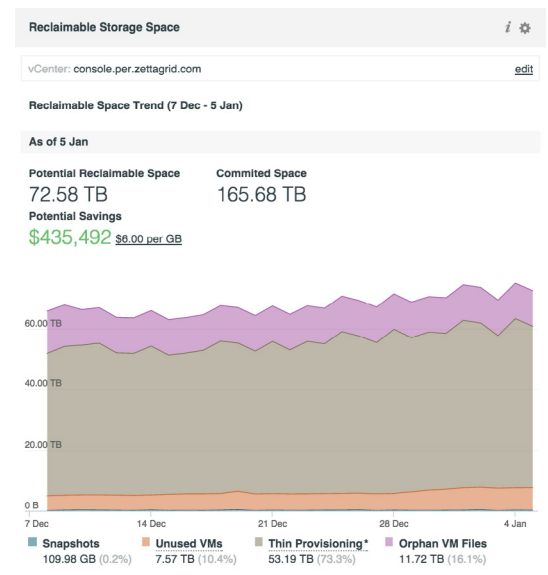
Reclaimable Storage Space

i

vCenter: console.per.zettagrid.com

edit

Reclaimable Space Trend (7 Dec - 5 Jan)

As of 5 Jan

Potential Reclaimable Space
72.58 TB

Commited Space
165.68 TB

Potential Savings
$435,492 $6.00 per GB

60.00 TB
40.00 TB
20.00 TB
0 B

7 Dec
14 Dec
21 Dec
28 Dec
4 Jan

Snapshots
109.98 GB (0.2%)

Unused VMs
7.57 TB (10.4%)

Thin Provisioning*
53.19 TB (73.3%)

Orphan VM Files
11.72 TB (16.1%)